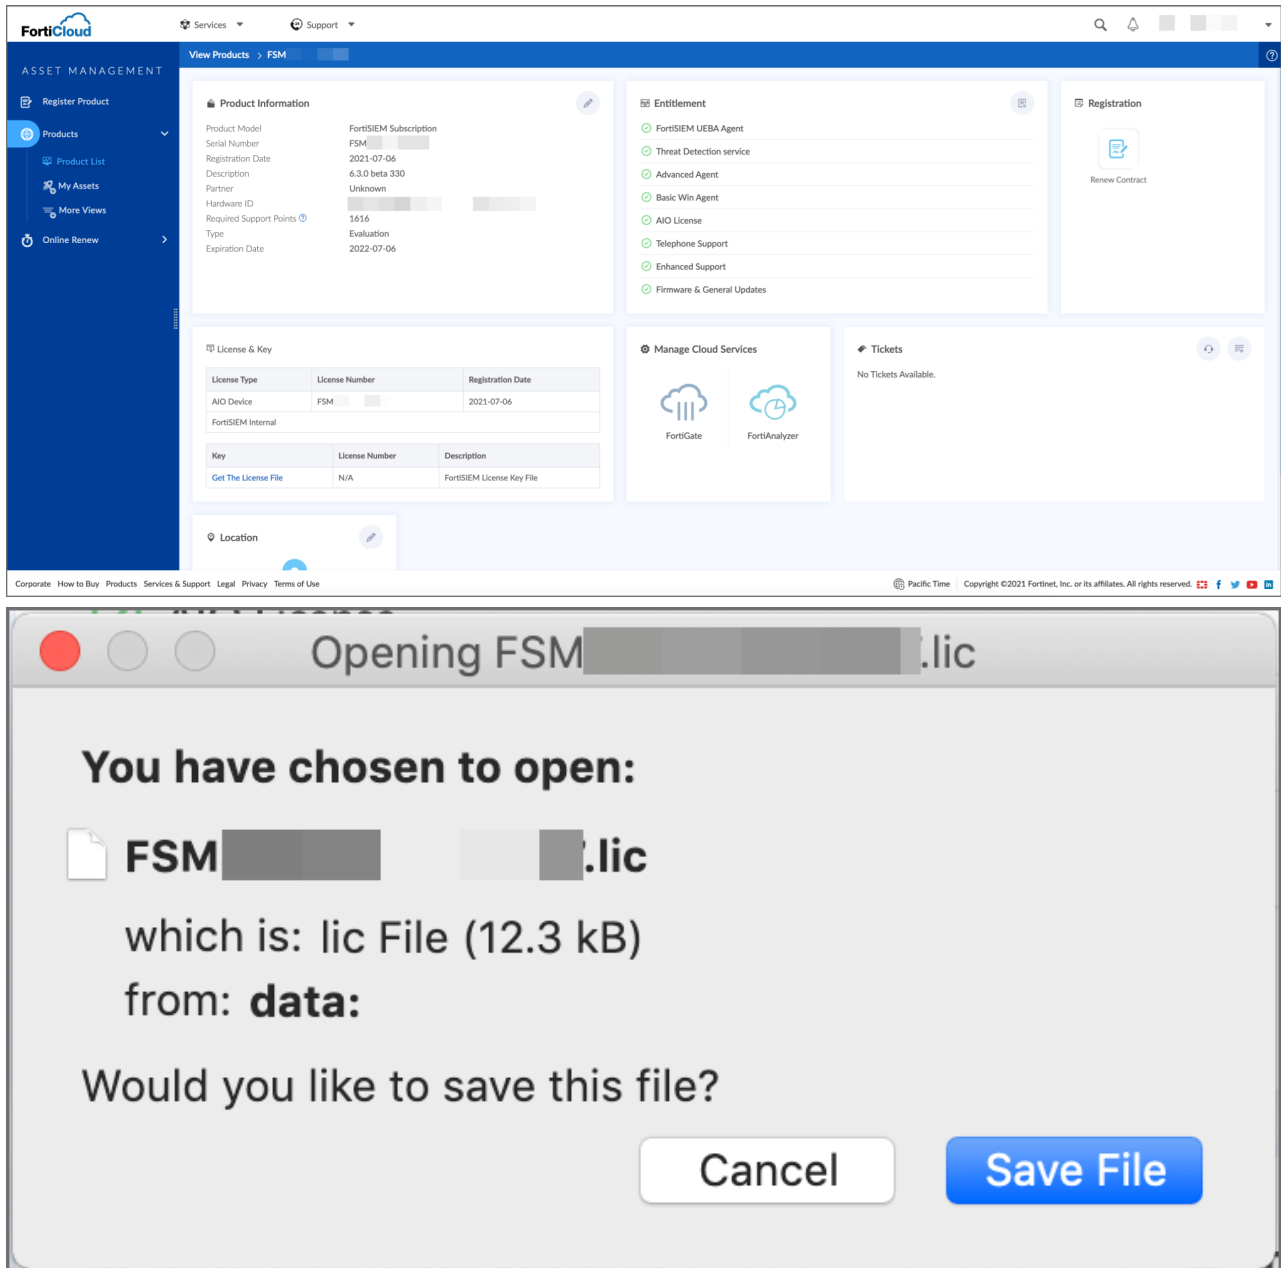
FortiCloud
Services
Support

ASSET MANAGEMENT
Register Product
Products
Product List
My Assets
More Views
Online Renew

View Products > FSM

Product Information

| | |
|---|---|
| Product Model | FortiSIEM Subscription |
| Serial Number | FSM |
| Registration Date | 2021-07-06 |
| Description | 6.3.0 beta 330 |
| Partner | Unknown |
| Hardware ID | |
| Required Support Points | 1616 |
| Type | Evaluation |
| Expiration Date | 2022-07-06 |

Entitlement
FortiSIEM UEBA Agent
Threat Detection service
Advanced Agent
Basic Win Agent
AIO License
Telephone Support
Enhanced Support
Firmware & General Updates

Registration
Renew Contract

License & Key

| License Type | License Number | Registration Date |
|---|---|---|
| AIO Device | FSM | 2021-07-06 |
| FortiSIEM Internal | | |

| Key | License Number | Description |
|---|---|---|
| Get The License File | N/A | FortiSIEM License Key File |

Manage Cloud Services
FortiGate
FortiAnalyzer

Tickets
No Tickets Available.

Location

Corporate How to Buy Products Services & Support Legal Privacy Terms of Use
Pacific Time Copyright ©2021 Fortinet, Inc. or its affiliates. All rights reserved.

Opening FSM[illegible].lic

You have chosen to open:
FSM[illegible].lic
which is: lic File (12.3 kB)
from: data:
Would you like to save this file?
Cancel
Save File